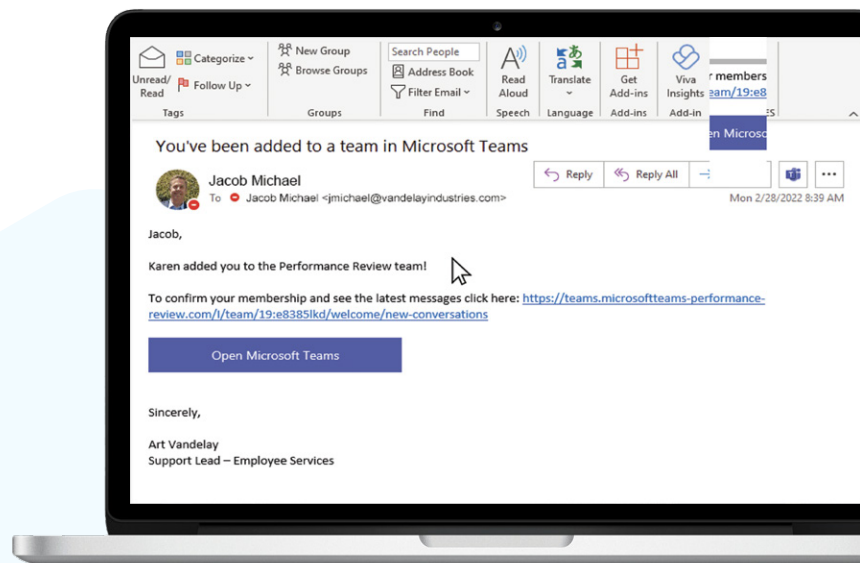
Unread/ Read
Categorize
Follow Up
Tags
New Group
Browse Groups
Groups
Search People
Address Book
Filter Email
Find
Read Aloud
Speech
Translate
Language
Get Add-ins
Add-ins
Viva Insights
Add-in
r members
eam/19:e8
en Microso

You've been added to a team in Microsoft Teams

Reply
Reply All

Jacob Michael
To Jacob Michael <jmichael@vandelayindustries.com>
Mon 2/28/2022 8:39 AM

Jacob,

Karen added you to the Performance Review team!

To confirm your membership and see the latest messages click here: https://teams.microsoftteams-performance-review.com/l/team/19:e8385lkd/welcome/new-conversations

Open Microsoft Teams

Sincerely,

Art Vandelay
Support Lead – Employee Services